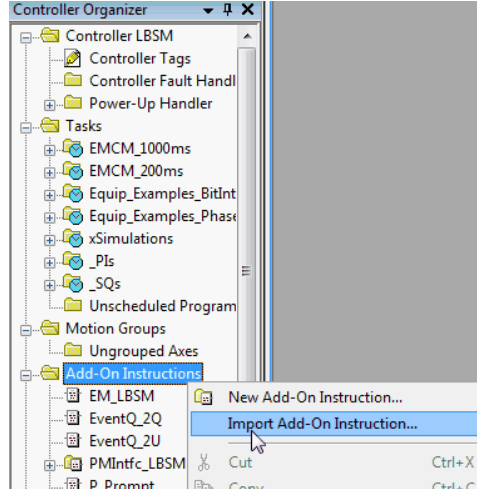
Controller Organizer
Controller LBSM
Controller Tags
Controller Fault Handl
Power-Up Handler
Tasks
EMCM_1000ms
EMCM_200ms
Equip_Examples_BitInt
Equip_Examples_Phase
xSimulations
_PIs
_SQs
Unscheduled Program
Motion Groups
Ungrouped Axes
Add-On Instructions
EM_LBSM
EventQ_2Q
EventQ_2U
PMIntfc_LBSM
P_Prompt
New Add-On Instruction...
Import Add-On Instruction...
Cut
Ctrl+X
Copy
Ctrl+C